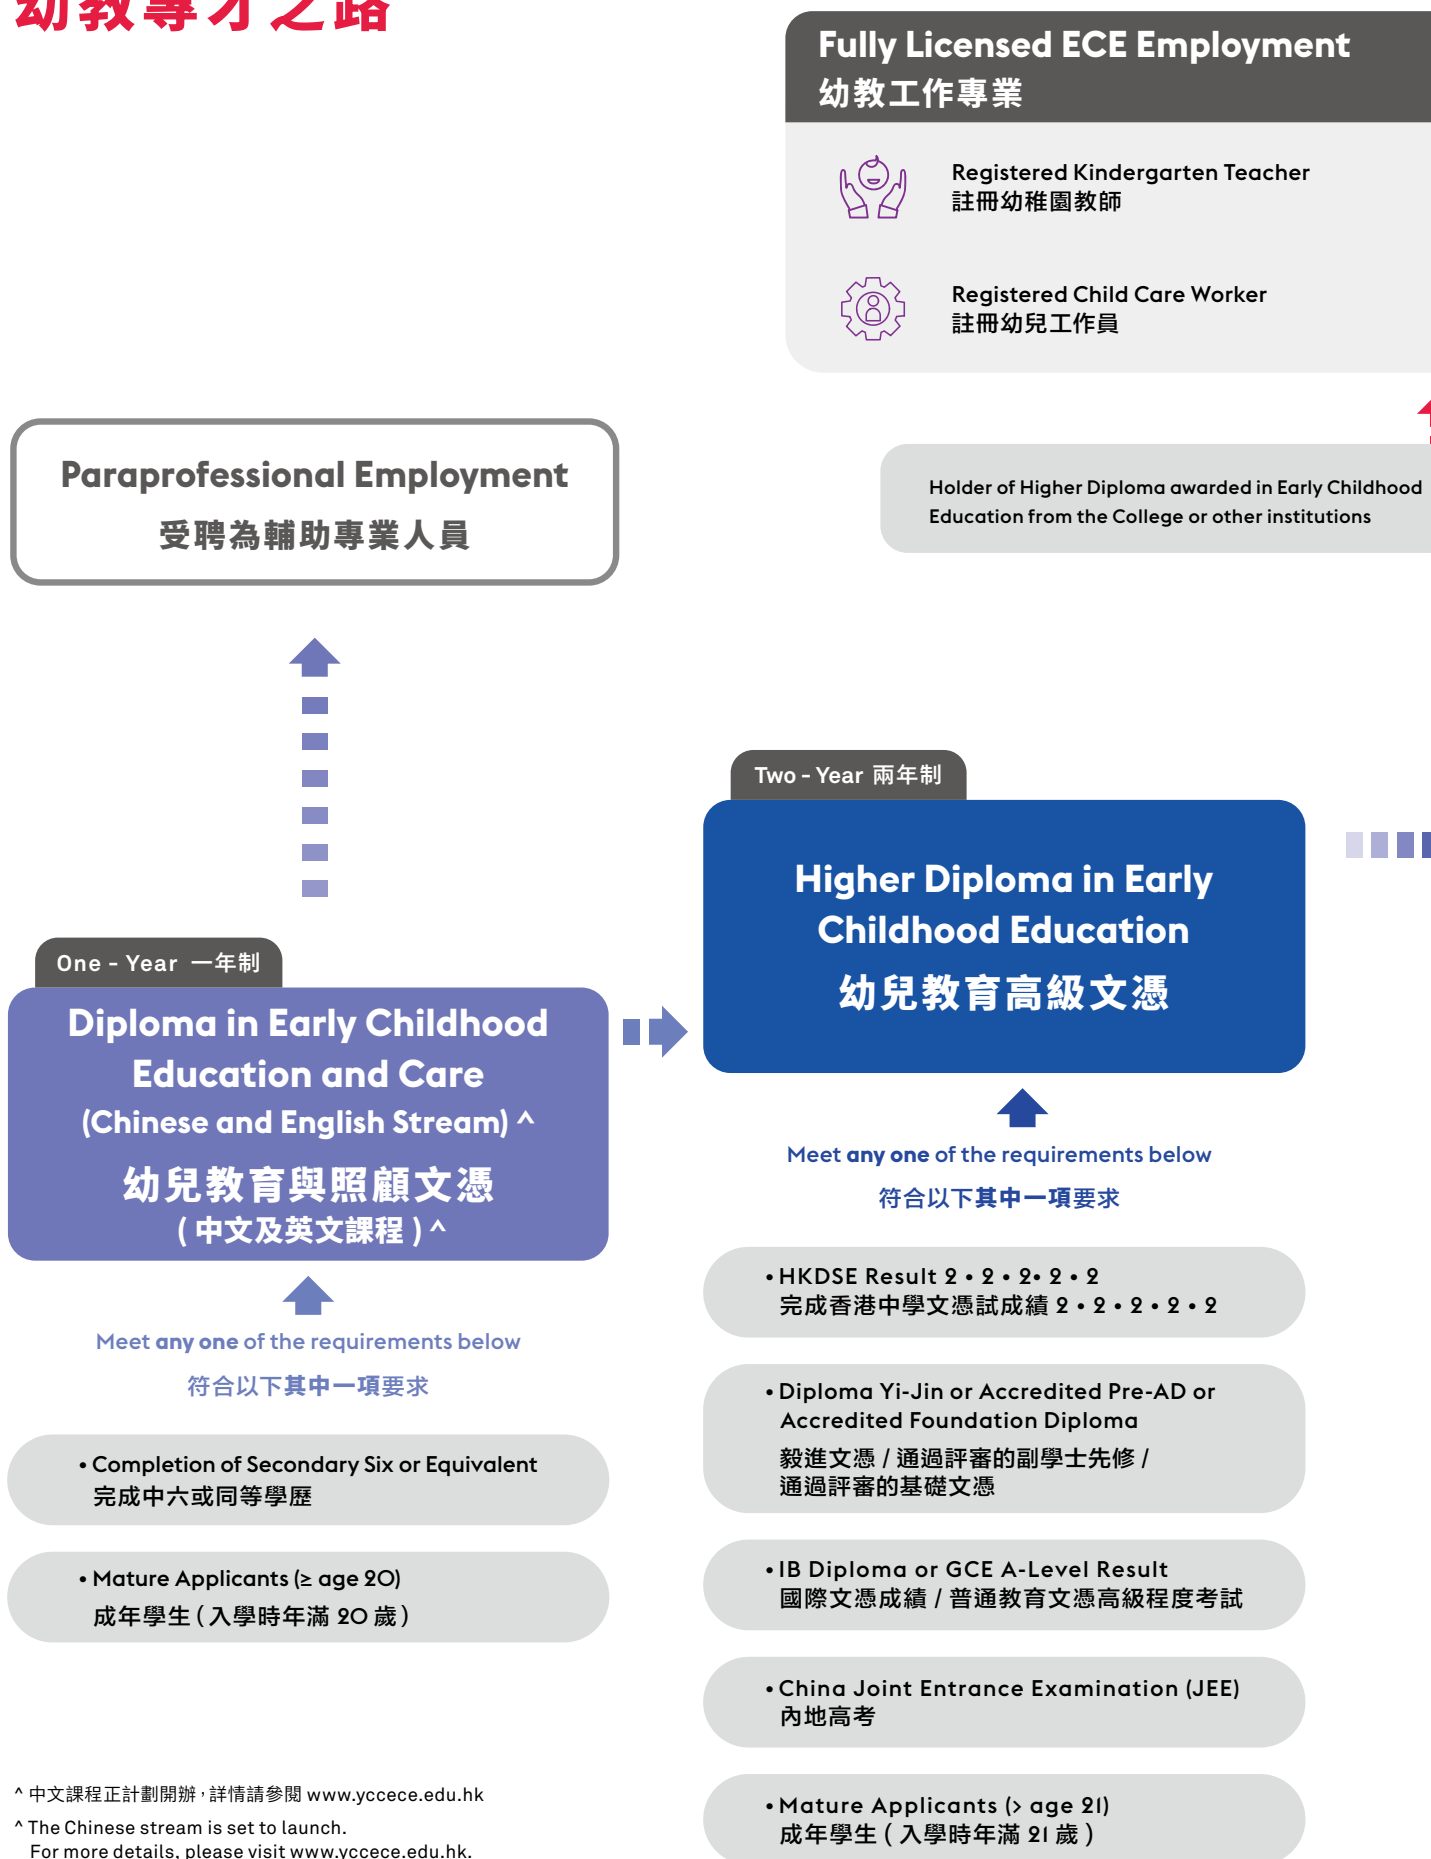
幼教專才之路

Fully Licensed ECE Employment
幼教工作專業

Registered Kindergarten Teacher
註冊幼稚園教師

Registered Child Care Worker
註冊幼兒工作員

Paraprofessional Employment
受聘為輔助專業人員

Holder of Higher Diploma awarded in Early Childhood Education from the College or other institutions

Two - Year 兩年制

Higher Diploma in Early Childhood Education
幼兒教育高級文憑

One - Year 一年制

Diploma in Early Childhood Education and Care (Chinese and English Stream) ^
幼兒教育與照顧文憑 ( 中文及英文課程 ) ^

Meet any one of the requirements below
符合以下其中一項要求

• Completion of Secondary Six or Equivalent
完成中六或同等學歷

• Mature Applicants (≥ age 20)
成年學生 ( 入學時年滿 20 歲 )

Meet any one of the requirements below
符合以下其中一項要求

• HKDSE Result 2 • 2 • 2• 2 • 2
完成香港中學文憑試成績 2 • 2 • 2 • 2 • 2

• Diploma Yi-Jin or Accredited Pre-AD or Accredited Foundation Diploma
毅進文憑 / 通過評審的副學士先修 / 通過評審的基礎文憑

• IB Diploma or GCE A-Level Result
國際文憑成績 / 普通教育文憑高級程度考試

• China Joint Entrance Examination (JEE)
內地高考

• Mature Applicants (> age 21)
成年學生 ( 入學時年滿 21 歲 )

^ 中文課程正計劃開辦，詳情請參閱 www.yccece.edu.hk
^ The Chinese stream is set to launch.
For more details, please visit www.yccece.edu.hk.